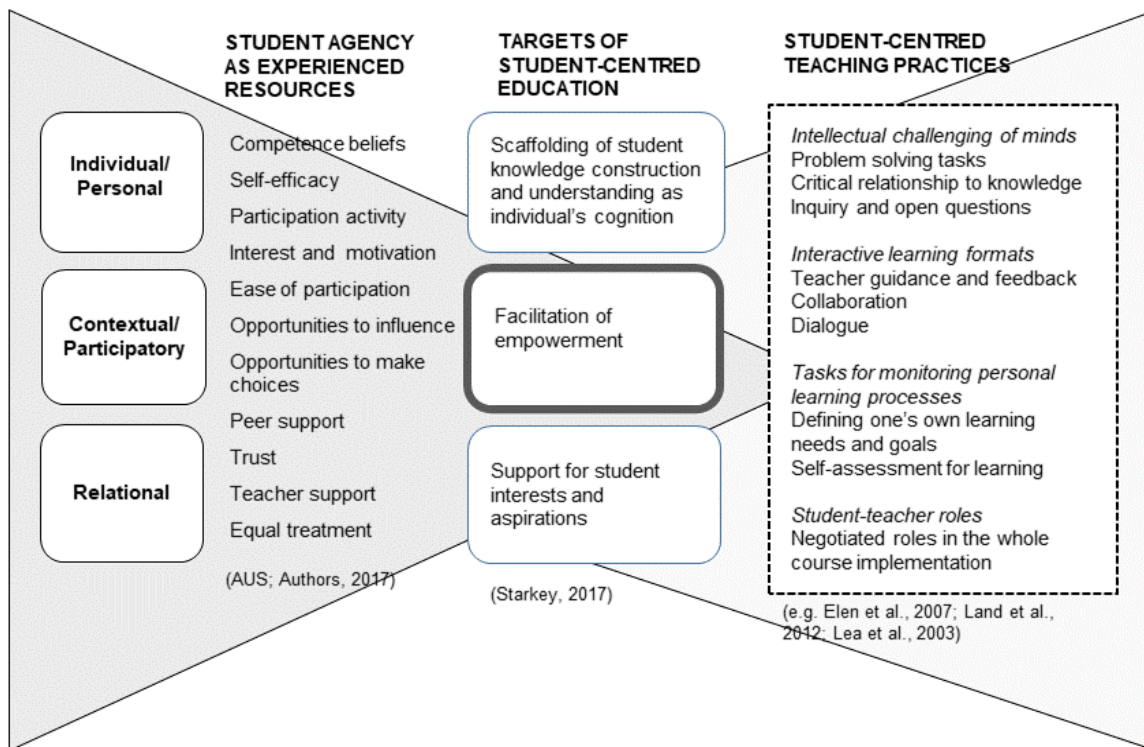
STUDENT AGENCY AS EXPERIENCED RESOURCES

TARGETS OF STUDENT-CENTRED EDUCATION

STUDENT-CENTRED TEACHING PRACTICES

Individual/ Personal

Contextual/ Participatory

Relational

Competence beliefs
Self-efficacy
Participation activity
Interest and motivation
Ease of participation
Opportunities to influence
Opportunities to make choices
Peer support
Trust
Teacher support
Equal treatment

(AUS; Authors, 2017)

Scaffolding of student knowledge construction and understanding as individual's cognition

Facilitation of empowerment

Support for student interests and aspirations

(Starkey, 2017)

*Intellectual challenging of minds*
Problem solving tasks
Critical relationship to knowledge
Inquiry and open questions

*Interactive learning formats*
Teacher guidance and feedback
Collaboration
Dialogue

*Tasks for monitoring personal learning processes*
Defining one's own learning needs and goals
Self-assessment for learning

*Student-teacher roles*
Negotiated roles in the whole course implementation

(e.g. Elen et al., 2007; Land et al., 2012; Lea et al., 2003)